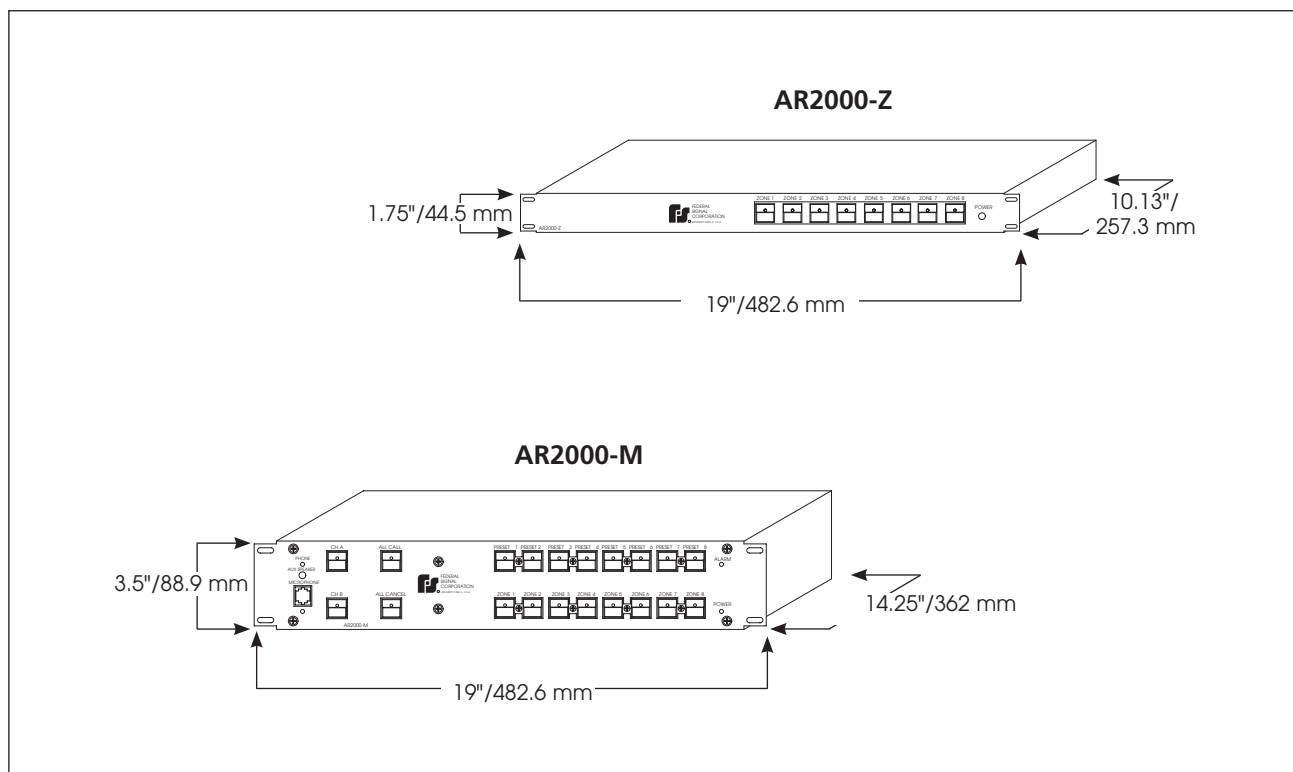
AR2000-Z

1.75"/44.5 mm

FEDERAL SIGNAL CORPORATION

AR2000-Z

ZONE 1 ZONE 2 ZONE 3 ZONE 4 ZONE 5 ZONE 6 ZONE 7 ZONE 8

POWER

10.13"/ 257.3 mm

19"/482.6 mm

AR2000-M

3.5"/88.9 mm

PHONE

AUX SPEAKER

MICROPHONE

CH A

CH B

ALL CALL

ALL CANCEL

FEDERAL SIGNAL CORPORATION

AR2000-M

PRESET 1 PRESET 2 PRESET 3 PRESET 4 PRESET 5 PRESET 6 PRESET 7 PRESET 8

ALARM

ZONE 1 ZONE 2 ZONE 3 ZONE 4 ZONE 5 ZONE 6 ZONE 7 ZONE 8

POWER

14.25"/362 mm

19"/482.6 mm